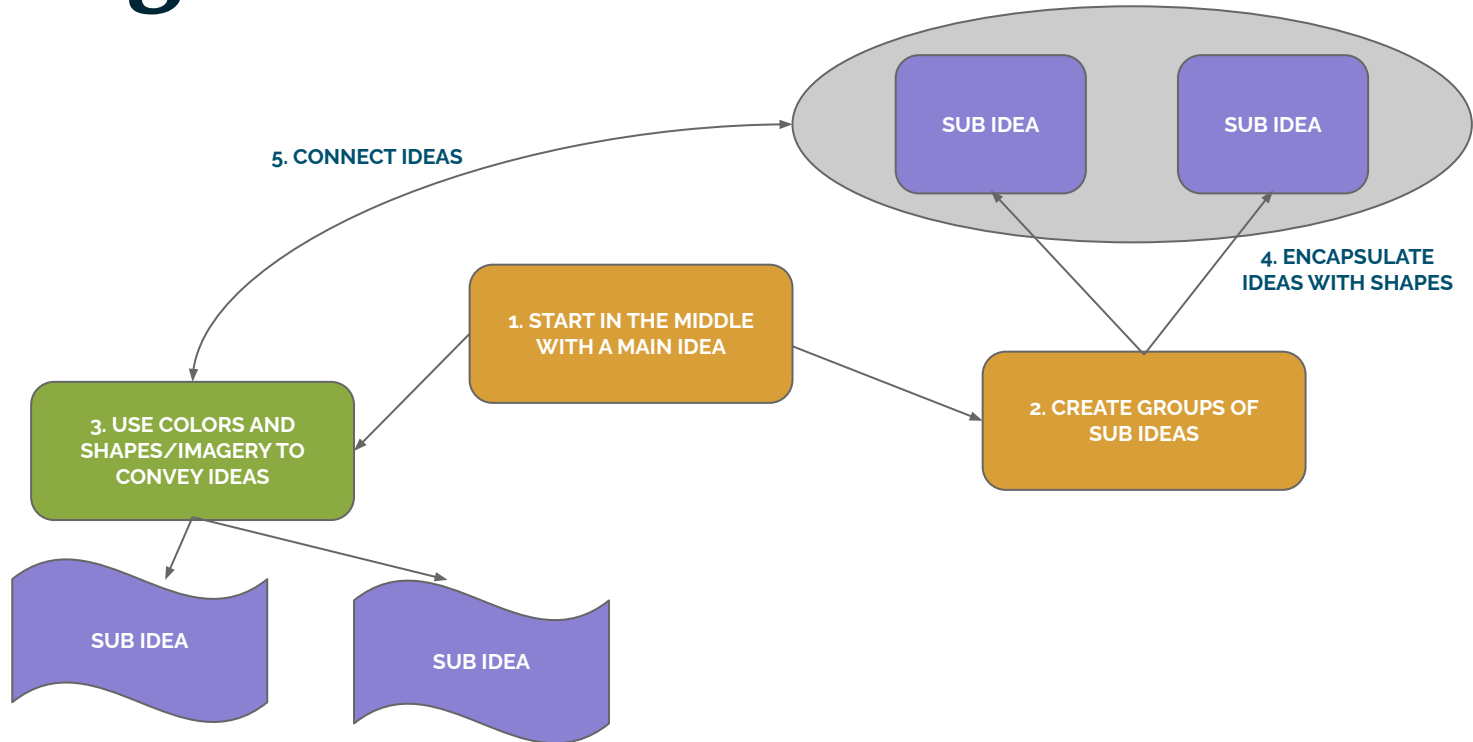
SUB IDEA

SUB IDEA

5. CONNECT IDEAS

4. ENCAPSULATE IDEAS WITH SHAPES

1. START IN THE MIDDLE WITH A MAIN IDEA

2. CREATE GROUPS OF SUB IDEAS

3. USE COLORS AND SHAPES/IMAGERY TO CONVEY IDEAS

SUB IDEA

SUB IDEA